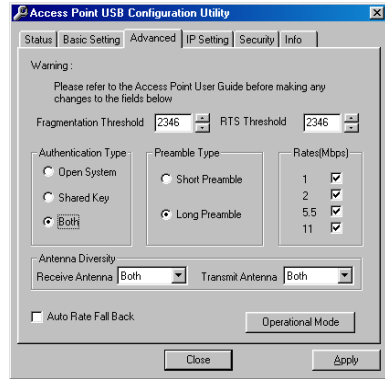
Access Point USB Configuration Utility

Status | Basic Setting | Advanced | IP Setting | Security | Info

Warning :

Please refer to the Access Point User Guide before making any changes to the fields below

Fragmentation Threshold 2346 RTS Threshold 2346

Authentication Type
Open System
Shared Key
Both

Preamble Type
Short Preamble
Long Preamble

Rates(Mbps)
1
2
5.5
11

Antenna Diversity
Receive Antenna Both Transmit Antenna Both

Auto Rate Fall Back

Operational Mode

Close Apply